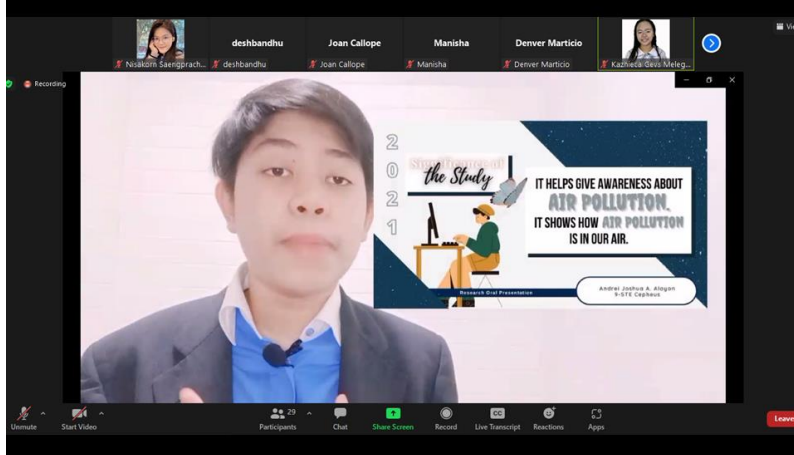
Nisakorn Saengprach...

deshbandhu
deshbandhu

Joan Callope
Joan Callope

Manisha
Manisha

Denver Marticio
Denver Marticio

Kazhiela Gevs Meleg...

Vi

Recording

2
0
2
1

Significance of the Study

IT HELPS GIVE AWARENESS ABOUT AIR POLLUTION. IT SHOWS HOW AIR POLLUTION IS IN OUR AIR.

Research Oral Presentation

Andrei Joshua A. Alayon
9-STE Cepheus

Unmute
Start Video
29
Participants
Chat
Share Screen
Record
CC
Live Transcript
Reactions
Apps
Leave